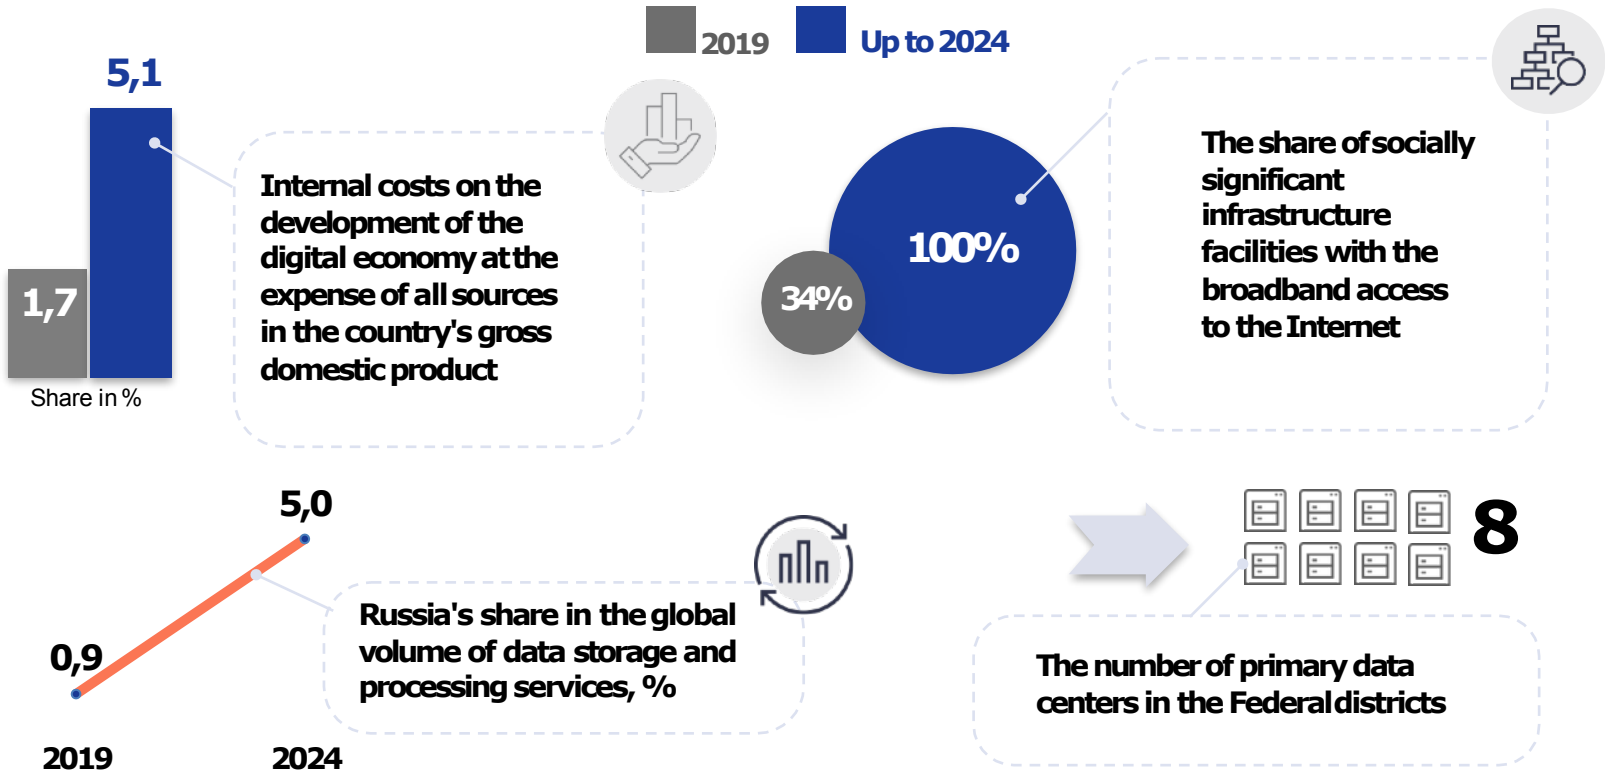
2019
Up to 2024

5,1

1,7

Share in %

Internal costs on the development of the digital economy at the expense of all sources in the country's gross domestic product

100%

34%

The share of socially significant infrastructure facilities with the broadband access to the Internet

5,0

0,9

2019

2024

Russia's share in the global volume of data storage and processing services, %

8

The number of primary data centers in the Federal districts